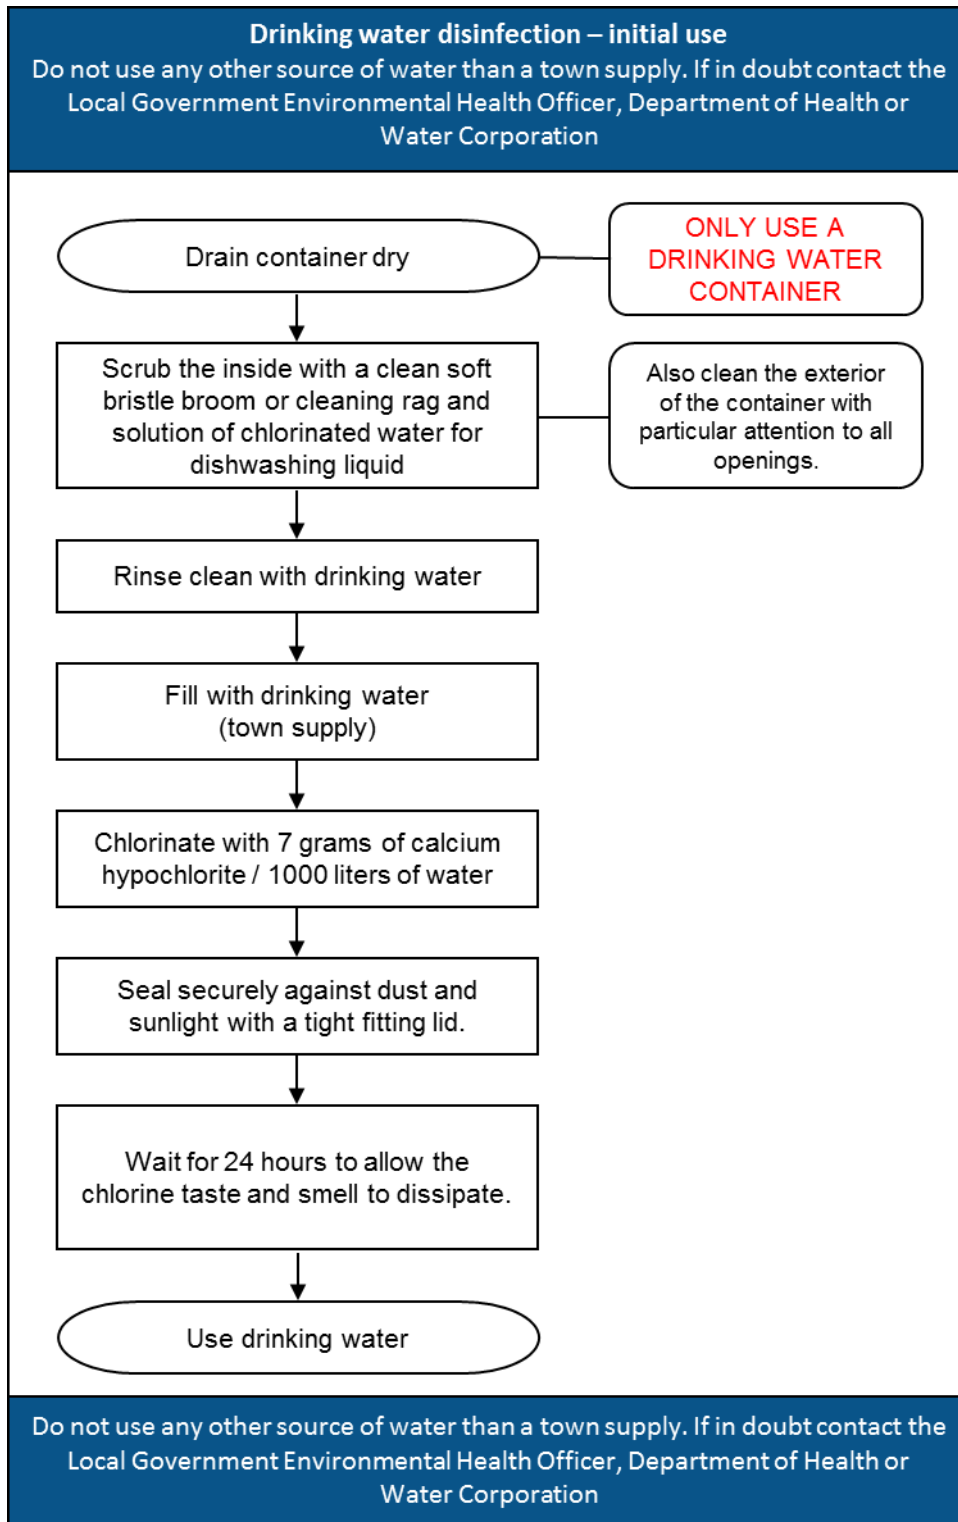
Drinking water disinfection – initial use
Do not use any other source of water than a town supply. If in doubt contact the Local Government Environmental Health Officer, Department of Health or Water Corporation

Drain container dry

ONLY USE A DRINKING WATER CONTAINER

Scrub the inside with a clean soft bristle broom or cleaning rag and solution of chlorinated water for dishwashing liquid

Also clean the exterior of the container with particular attention to all openings.

Rinse clean with drinking water

Fill with drinking water (town supply)

Chlorinate with 7 grams of calcium hypochlorite / 1000 liters of water

Seal securely against dust and sunlight with a tight fitting lid.

Wait for 24 hours to allow the chlorine taste and smell to dissipate.

Use drinking water

Do not use any other source of water than a town supply. If in doubt contact the Local Government Environmental Health Officer, Department of Health or Water Corporation